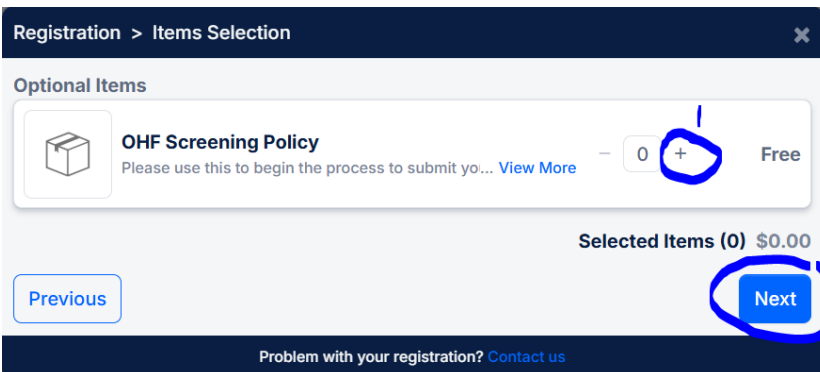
Registration > Items Selection

Optional Items

OHF Screening Policy

Please use this to begin the process to submit yo... View More

− 0 +

1

Free

Selected Items (0) $0.00

Previous

Next

Problem with your registration? Contact us